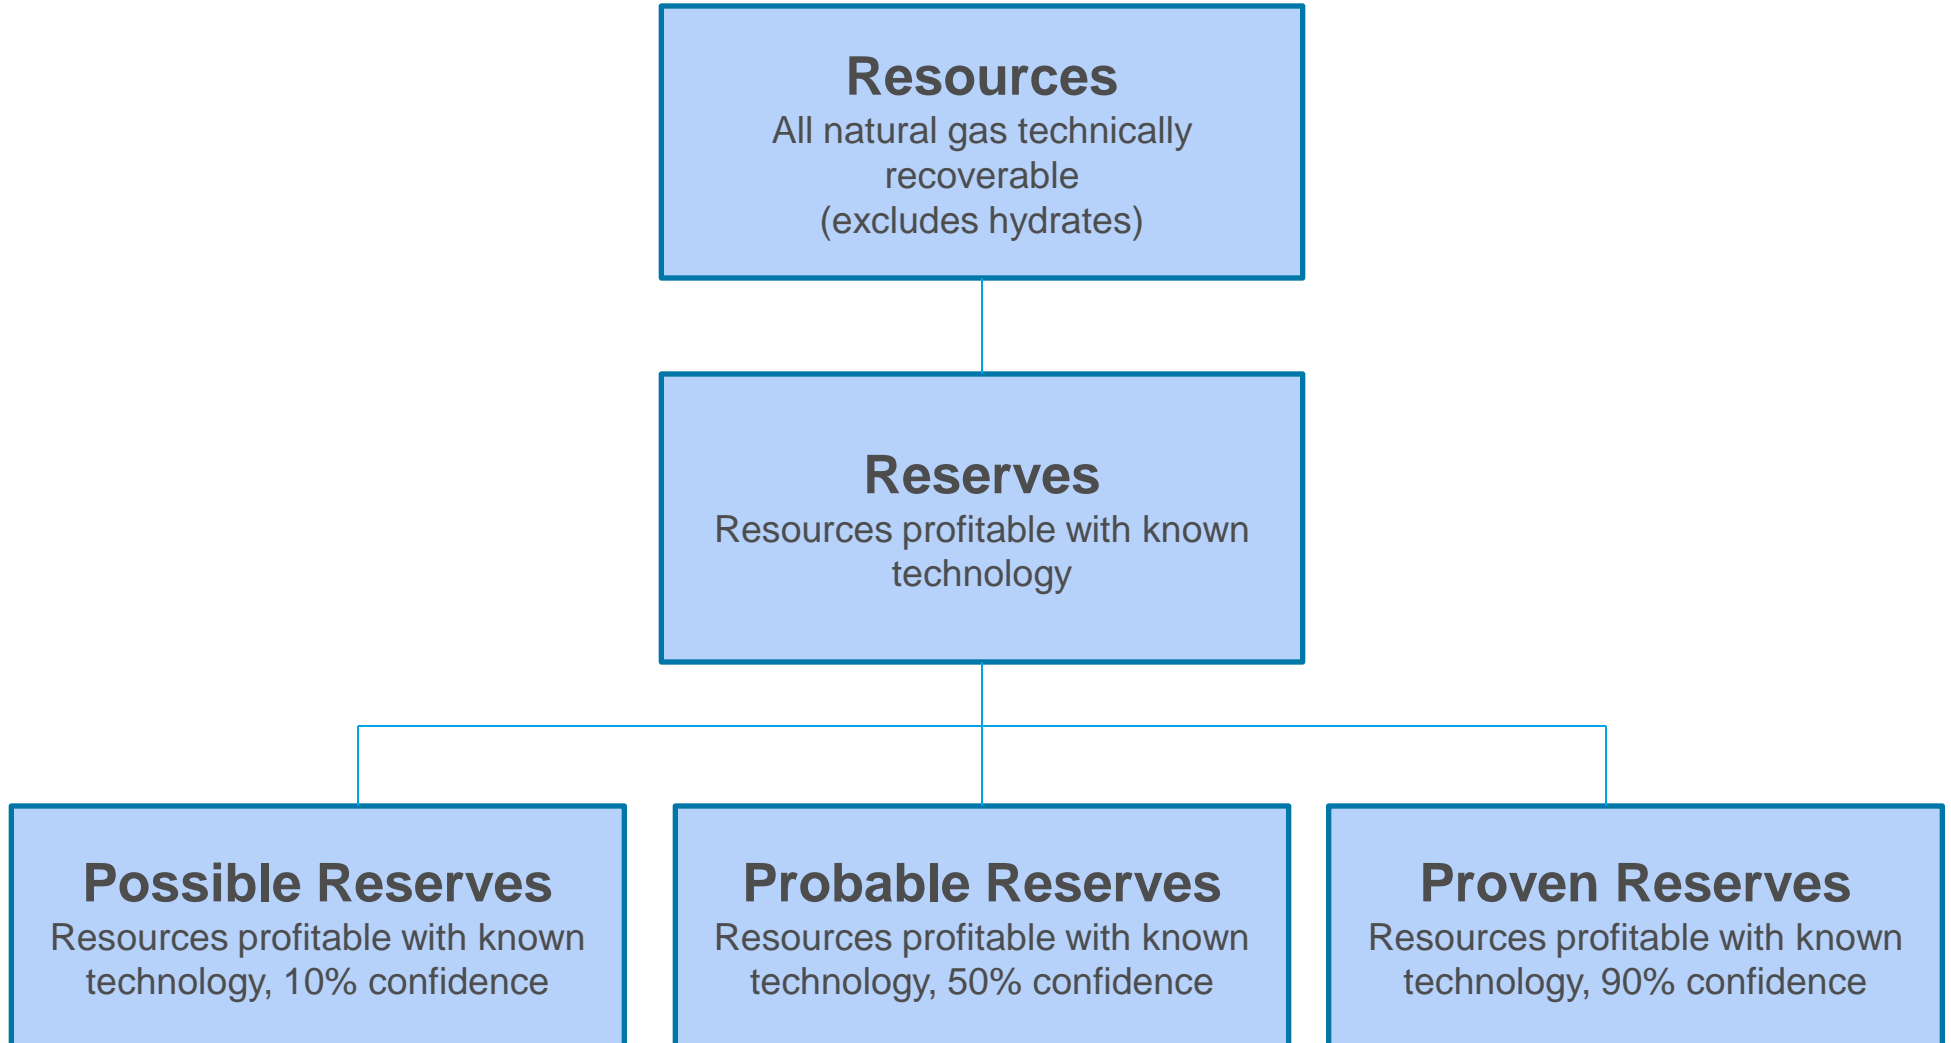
Resources
All natural gas technically recoverable
(excludes hydrates)

Reserves
Resources profitable with known technology

Possible Reserves
Resources profitable with known technology, 10% confidence

Probable Reserves
Resources profitable with known technology, 50% confidence

Proven Reserves
Resources profitable with known technology, 90% confidence